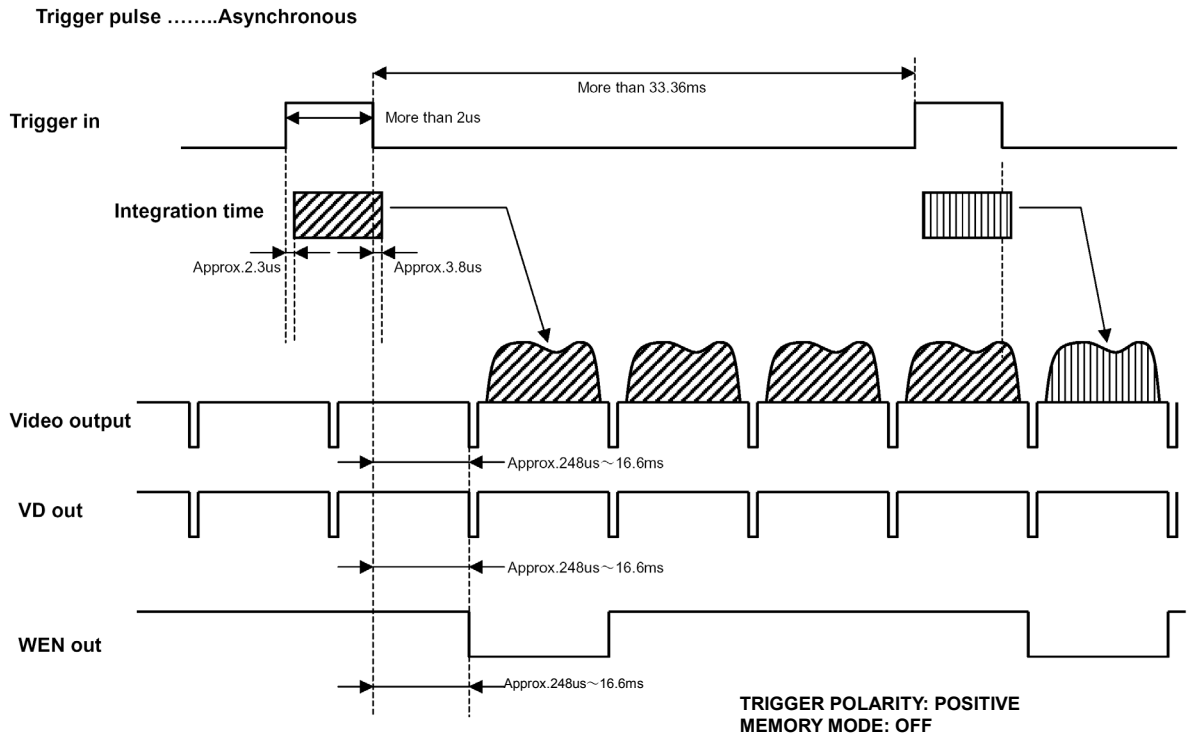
Trigger pulse ……..Asynchronous

More than 33.36ms

Trigger in

More than 2us

Integration time

Approx.2.3us

Approx.3.8us

Video output

Approx.248us～16.6ms

VD out

Approx.248us～16.6ms

WEN out

Approx.248us～16.6ms

TRIGGER POLARITY: POSITIVE
MEMORY MODE: OFF